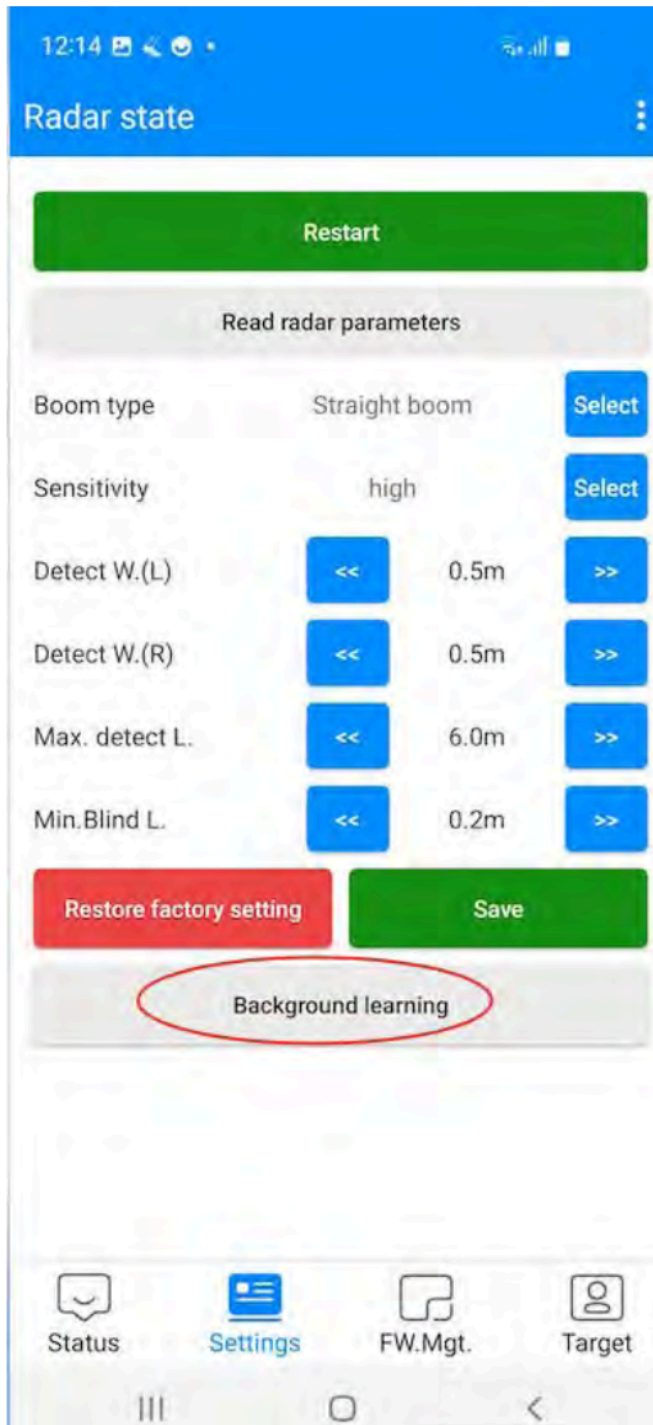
12:14

Radar state

Restart

Read radar parameters

Boom type Straight boom Select

Sensitivity high Select

Detect W.(L) << 0.5m >>

Detect W.(R) << 0.5m >>

Max. detect L. << 6.0m >>

Min.Blind L. << 0.2m >>

Restore factory setting

Save

Background learning

Status Settings FW.Mgt. Target